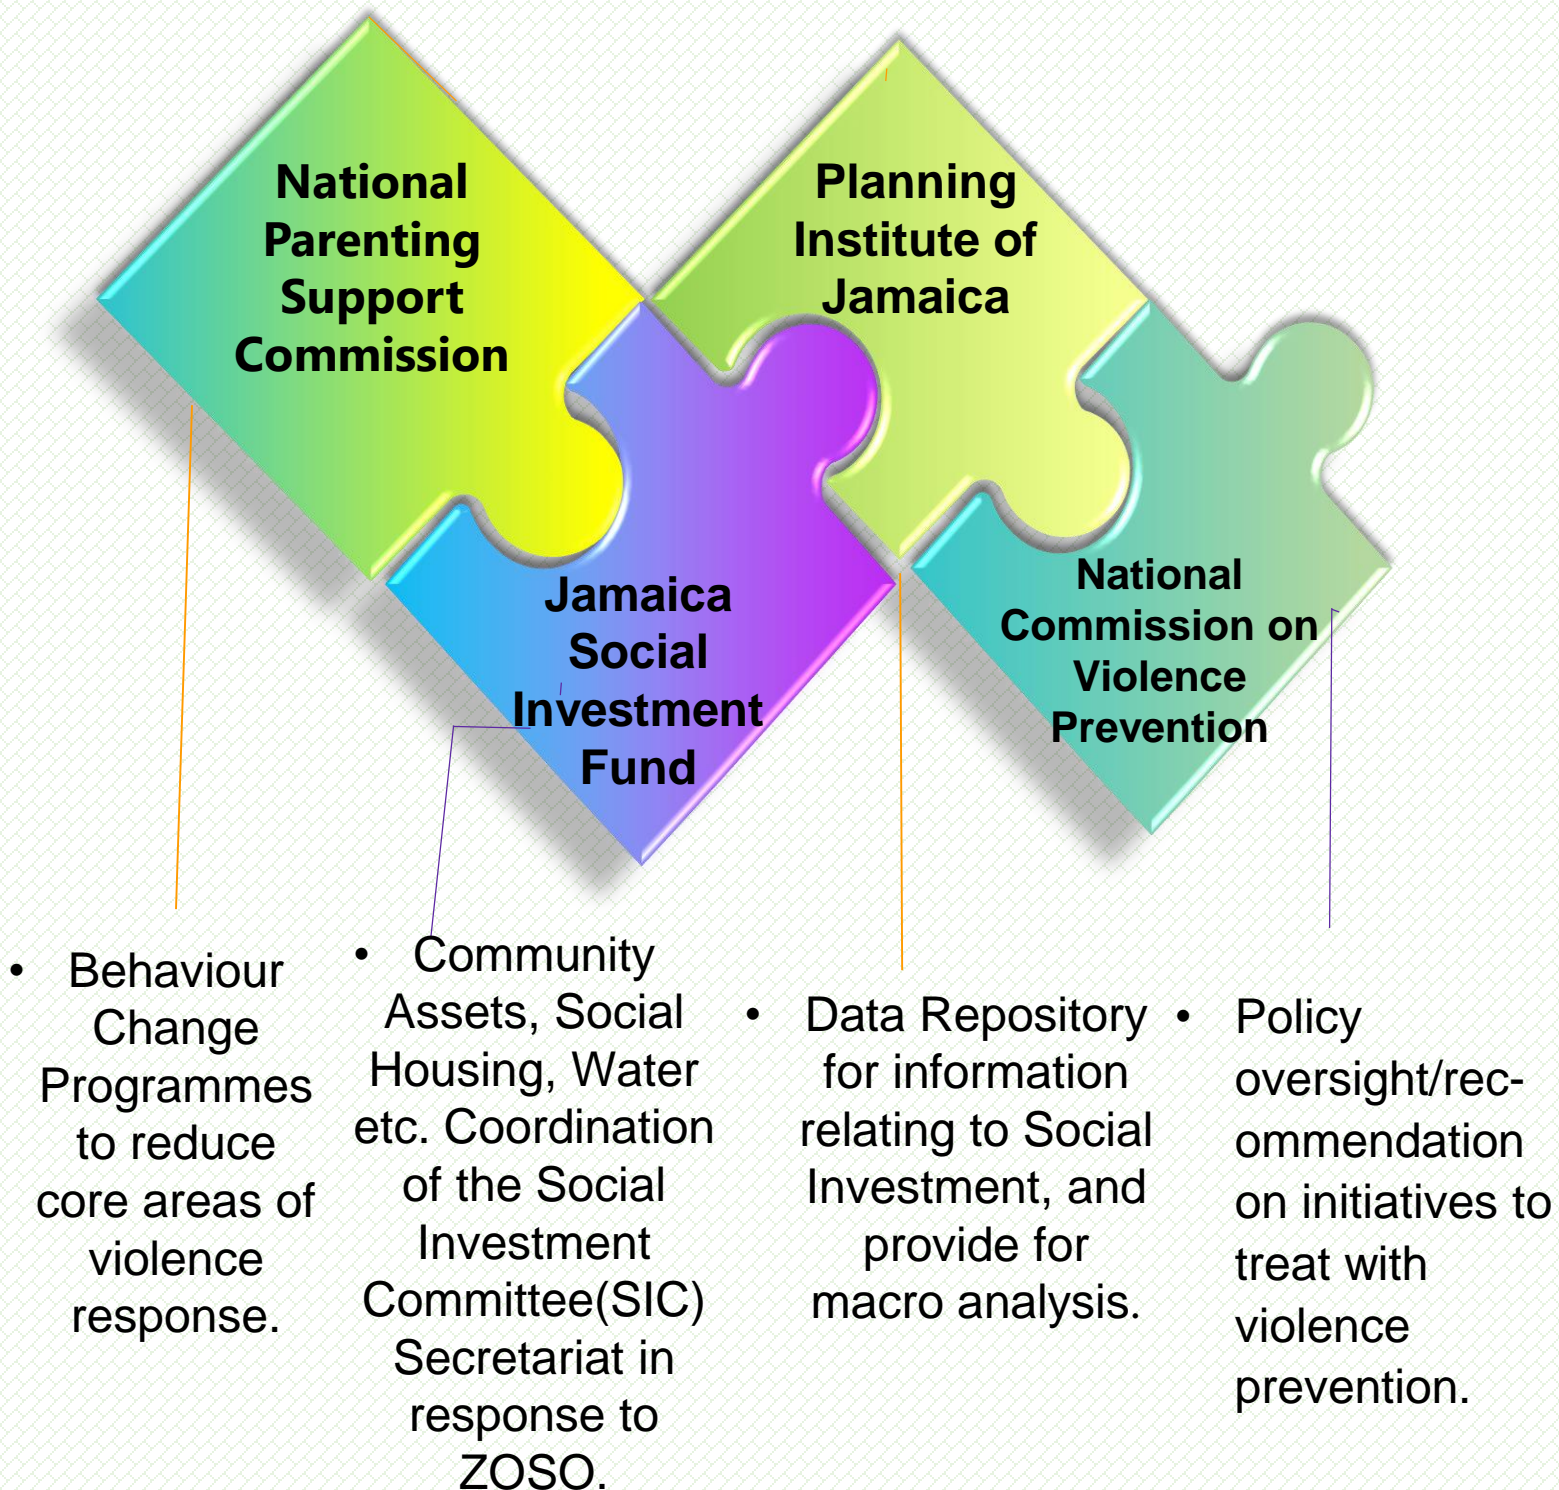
National Parenting Support Commission

Planning Institute of Jamaica

Jamaica Social Investment Fund

National Commission on Violence Prevention

• Behaviour Change Programmes to reduce core areas of violence response.

• Community Assets, Social Housing, Water etc. Coordination of the Social Investment Committee(SIC) Secretariat in response to ZOSO.

• Data Repository for information relating to Social Investment, and provide for macro analysis.

• Policy oversight/rec-ommendation on initiatives to treat with violence prevention.